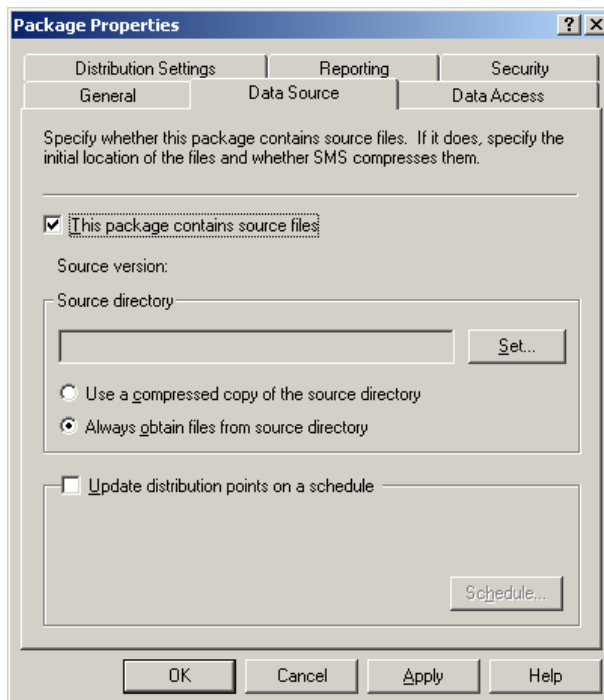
Package Properties
?
X

Distribution Settings
Reporting
Security
General
Data Source
Data Access

Specify whether this package contains source files. If it does, specify the initial location of the files and whether SMS compresses them.

This package contains source files

Source version:

Source directory

Set...

Use a compressed copy of the source directory

Always obtain files from source directory

Update distribution points on a schedule

Schedule...

OK
Cancel
Apply
Help